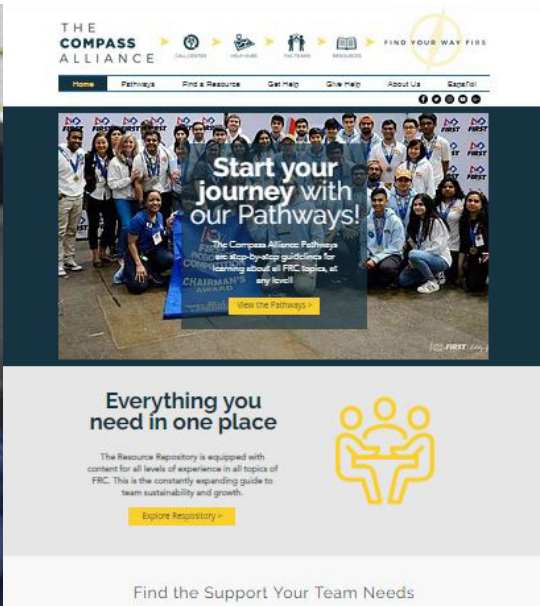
THE COMPASS ALLIANCE

CALL CENTER HELP HUBS FAC TEAMS RESOURCES

FIND YOUR WAY FIRS

Home Pathways Find a Resource Get Help Give Help About Us Español

FIRST FIRST FIRST FIRST FIRST

Start your journey with our Pathways!

The Compass Alliance Pathways are step-by-step guidelines for learning about all FRC topics, at any level!

View the Pathways >

CHAIRMAN'S AWARD

FIRST

Everything you need in one place

The Resource Repository is equipped with content for all levels of experience in all topics of FRC. This is the constantly expanding guide to team sustainability and growth.

Explore Respository >

Find the Support Your Team Needs